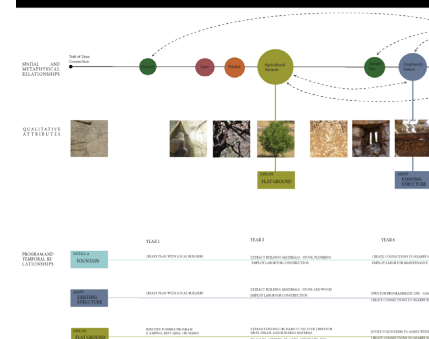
SPATIAL AND METAPHYSICAL RELATIONSHIPS

Trail of Zeus Connection

Sacred/Burial Grounds

QUALITATIVE ATTRIBUTES

FLAT GROUND

EXISTING STRUCTURE

PROGRAM AND TEMPORAL RELATIONSHIPS

YEAR 1

YEAR 3

YEAR 6

FOUNTAIN

CREATE PLAN WITH LOCAL BUILDERS

EXTRACT BUILDING MATERIALS - STONE, PLUMBING
EMPLOY LABOR FOR CONSTRUCTION

CREATE CONNECTIONS TO NEARBY
EMPLOY LABOR FOR MAINTENANCE

EXISTING STRUCTURE

CREATE PLAN WITH LOCAL BUILDERS

EXTRACT BUILDING MATERIALS - STONE AND WOOD
EMPLOY LABOR FOR CONSTRUCTION

OPEN FOR PROGRAMMATIC USE
CREATE CONNECTIONS TO NEARBY

FLAT GROUND

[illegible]

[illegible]

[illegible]